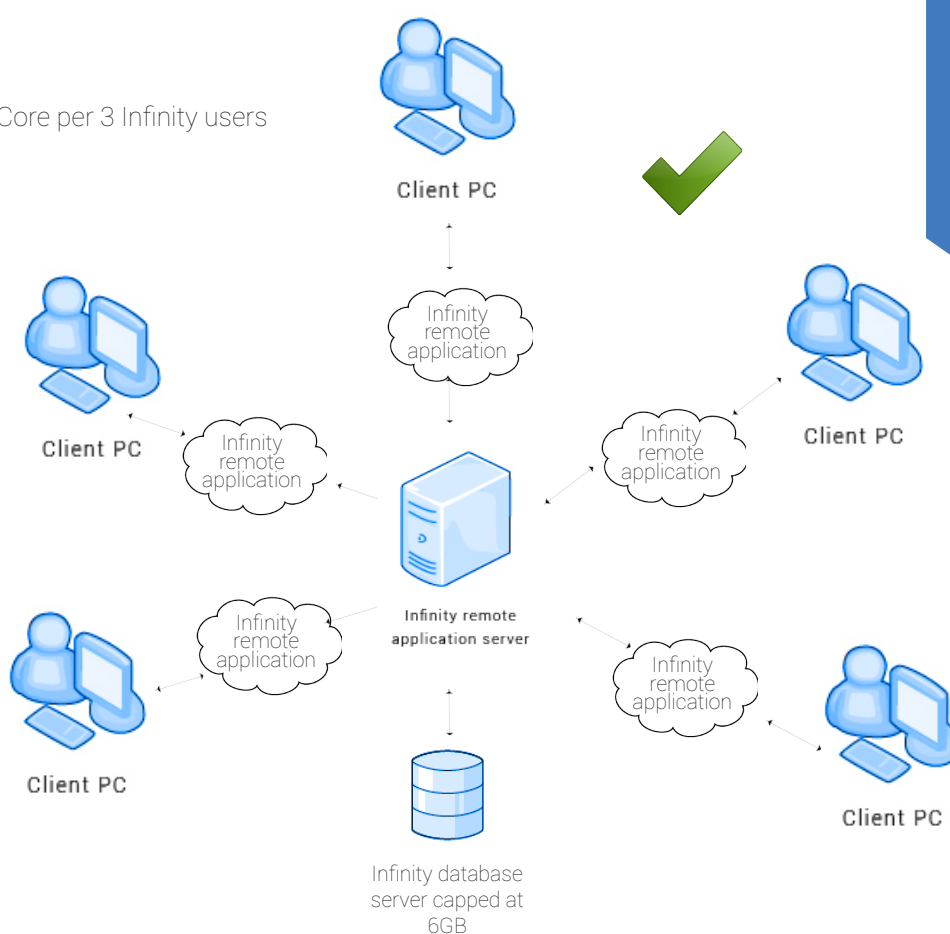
Core per 3 Infinity users

Client PC

Infinity remote application

Client PC

Infinity remote application

Client PC

Infinity remote application

Infinity remote application server

Client PC

Infinity remote application

Infinity remote application

Client PC

Client PC

Infinity database server capped at 6GB